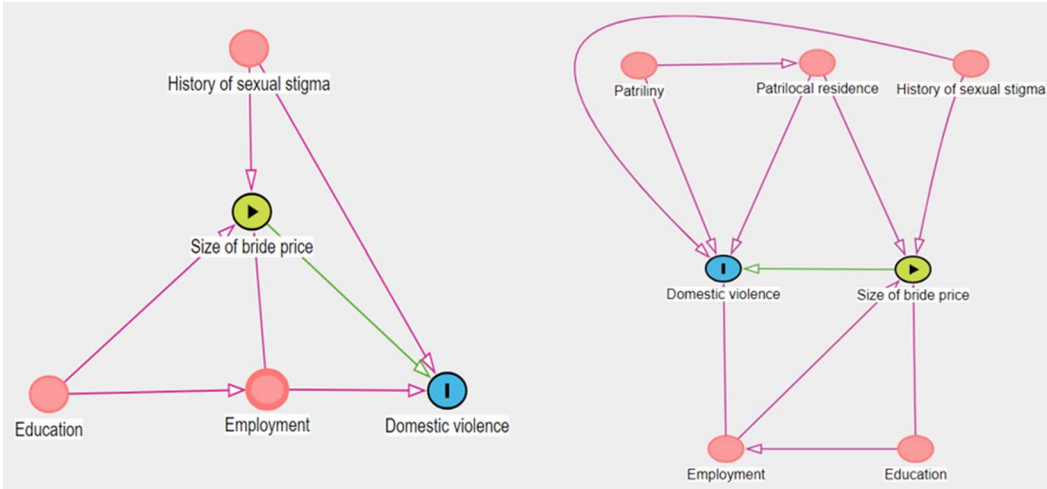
History of sexual stigma

Size of bride price

Education

Employment

Domestic violence

Patriliny

Patrilocal residence

History of sexual stigma

Domestic violence

Size of bride price

Employment

Education